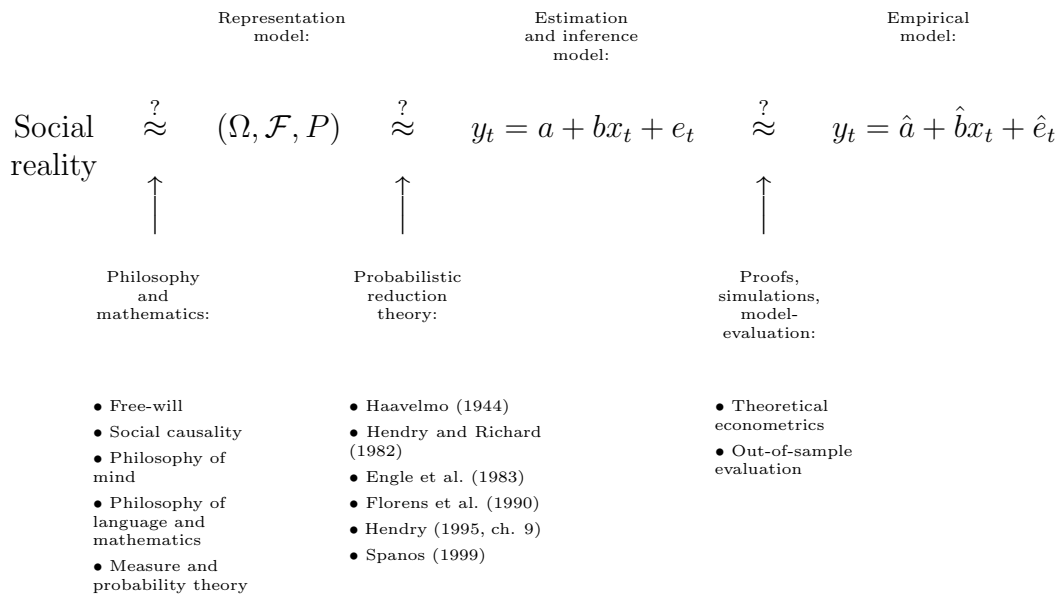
Representation model:

Estimation and inference model:

Empirical model:

Social reality $\overset{?}{\approx}$ $(\Omega, \mathcal{F}, P)$ $\overset{?}{\approx}$ $y_t = a + bx_t + e_t$ $\overset{?}{\approx}$ $y_t = \hat{a} + \hat{b}x_t + \hat{e}_t$

Philosophy and mathematics:

Probabilistic reduction theory:

Proofs, simulations, model-evaluation:

• Free-will

• Social causality

• Philosophy of mind

• Philosophy of language and mathematics

• Measure and probability theory

• Haavelmo (1944)

• Hendry and Richard (1982)

• Engle et al. (1983)

• Florens et al. (1990)

• Hendry (1995, ch. 9)

• Spanos (1999)

• Theoretical econometrics

• Out-of-sample evaluation